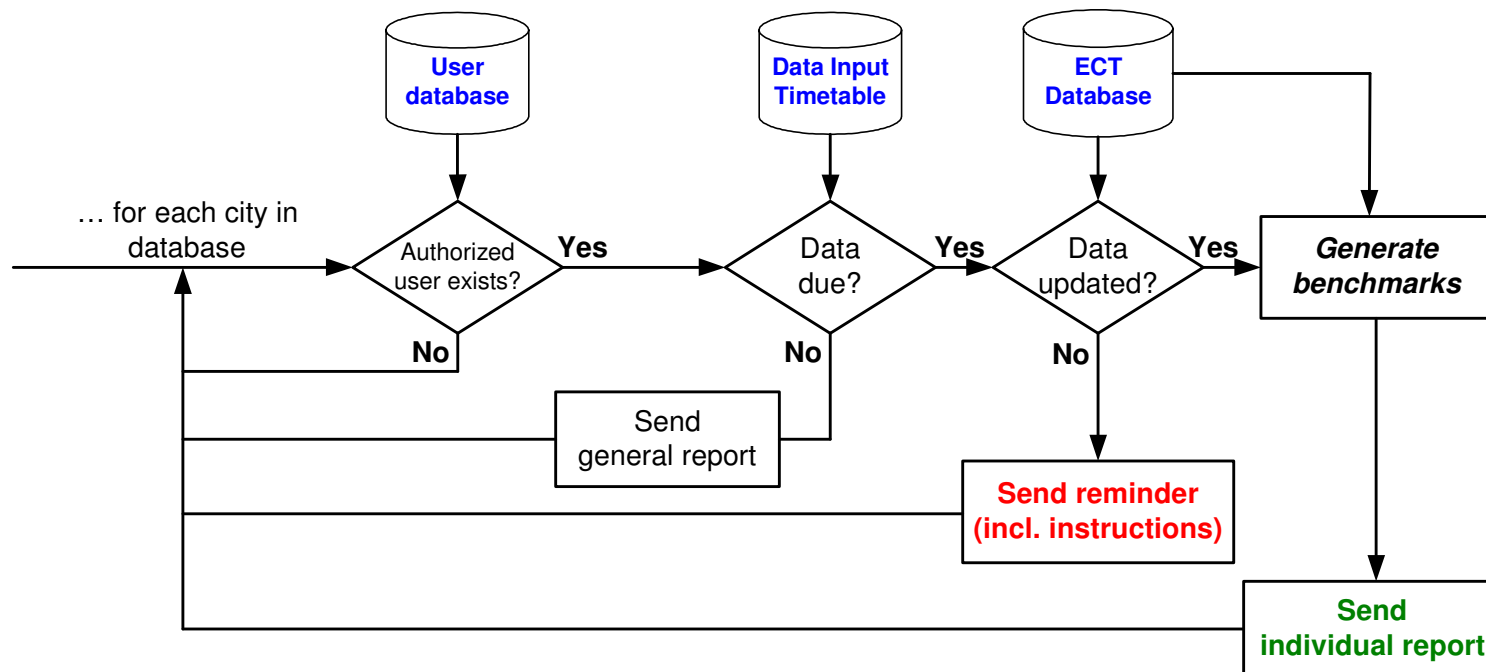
User database

Data Input Timetable

ECT Database

… for each city in database

Authorized user exists?

Yes

No

Data due?

Yes

No

Data updated?

Yes

No

Generate benchmarks

Send general report

Send reminder (incl. instructions)

Send individual report